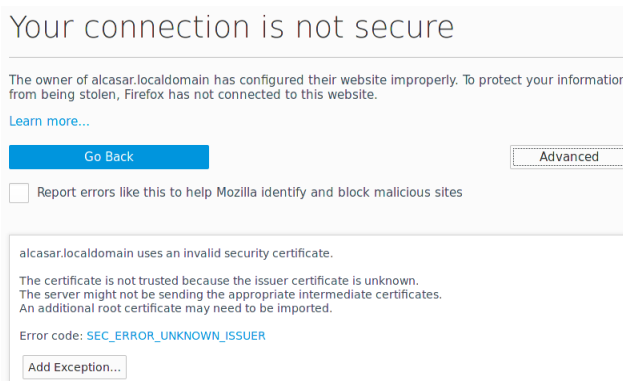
Your connection is not secure

The owner of alcasar.localdomain has configured their website improperly. To protect your information from being stolen, Firefox has not connected to this website.

Learn more...

Go Back

Advanced

Report errors like this to help Mozilla identify and block malicious sites

alcasar.localdomain uses an invalid security certificate.

The certificate is not trusted because the issuer certificate is unknown.
The server might not be sending the appropriate intermediate certificates.
An additional root certificate may need to be imported.

Error code: SEC_ERROR_UNKNOWN_ISSUER

Add Exception...